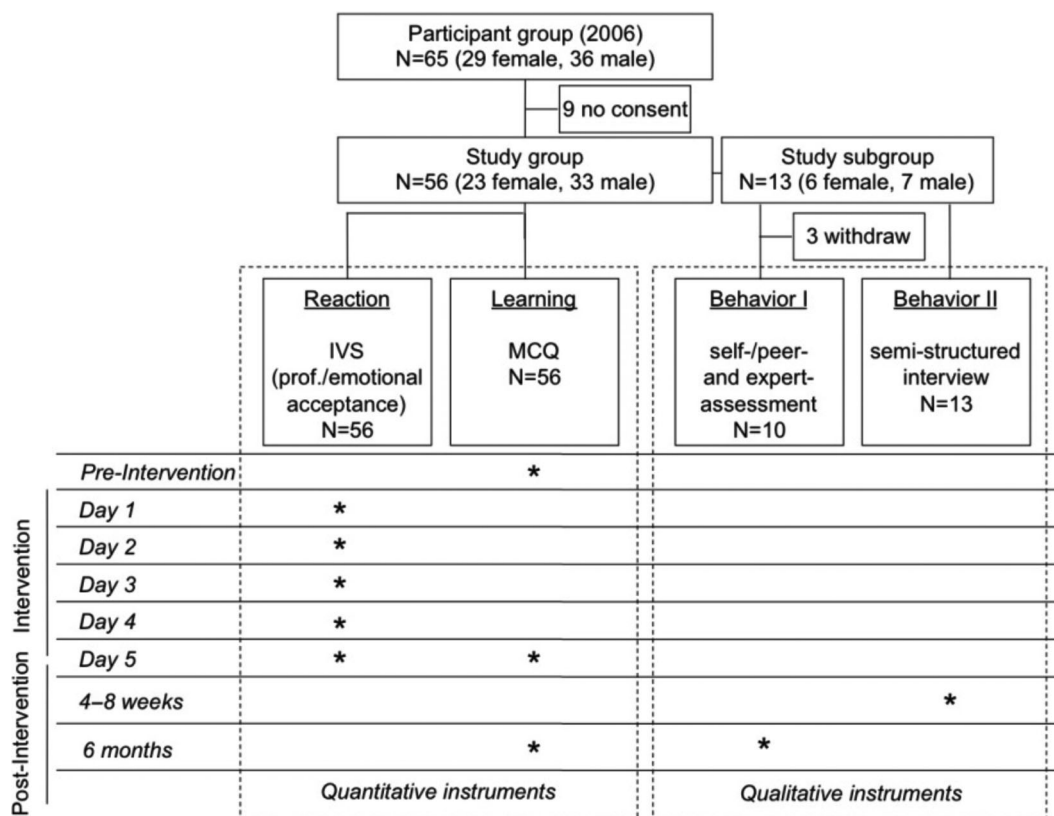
Participant group (2006)
N=65 (29 female, 36 male)

9 no consent

Study group
N=56 (23 female, 33 male)

Study subgroup
N=13 (6 female, 7 male)

3 withdraw

| | Reaction IVS (prof./emotional acceptance) N=56 | Learning MCQ N=56 | Behavior I self-/peer- and expert-assessment N=10 | Behavior II semi-structured interview N=13 |
|---|---|---|---|---|
| Pre-Intervention | | * | | |
| Intervention Day 1 | * | | | |
| Day 2 | * | | | |
| Day 3 | * | | | |
| Day 4 | * | | | |
| Day 5 | * | * | | |
| Post-Intervention 4–8 weeks | | | | * |
| 6 months | | * | * | |
| | Quantitative instruments | | Qualitative instruments | |